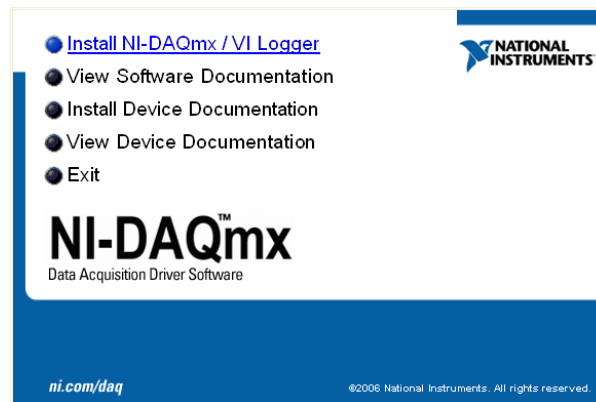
Install NI-DAQmx / VI Logger
View Software Documentation
Install Device Documentation
View Device Documentation
Exit

NATIONAL INSTRUMENTS

NI-DAQmx™
Data Acquisition Driver Software

ni.com/daq

©2006 National Instruments. All rights reserved.